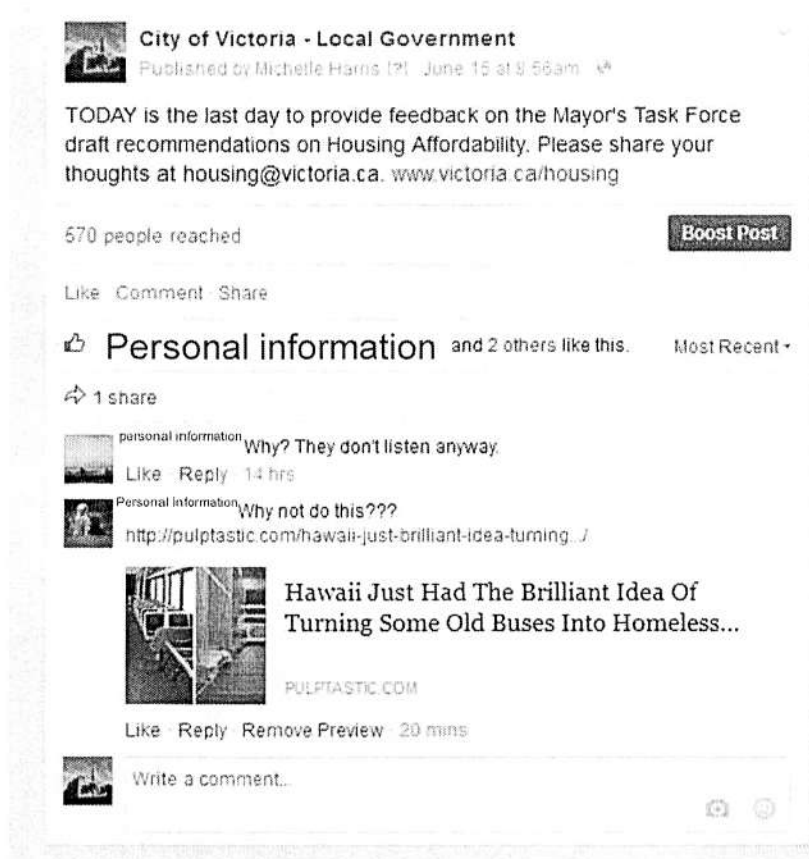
City of Victoria - Local Government
Published by Michelle Harris [?] · June 15 at 8:56am ·

TODAY is the last day to provide feedback on the Mayor's Task Force draft recommendations on Housing Affordability. Please share your thoughts at housing@victoria.ca. www.victoria.ca/housing

570 people reached

Boost Post

Like · Comment · Share

Personal information and 2 others like this.

Most Recent ▾

1 share

personal information Why? They don't listen anyway.

Like · Reply · 14 hrs

Personal information Why not do this???
http://pulptastic.com/hawaii-just-brilliant-idea-turning.../

Hawaii Just Had The Brilliant Idea Of Turning Some Old Buses Into Homeless...

PULPTASTIC.COM

Like · Reply · Remove Preview · 20 mins

Write a comment...